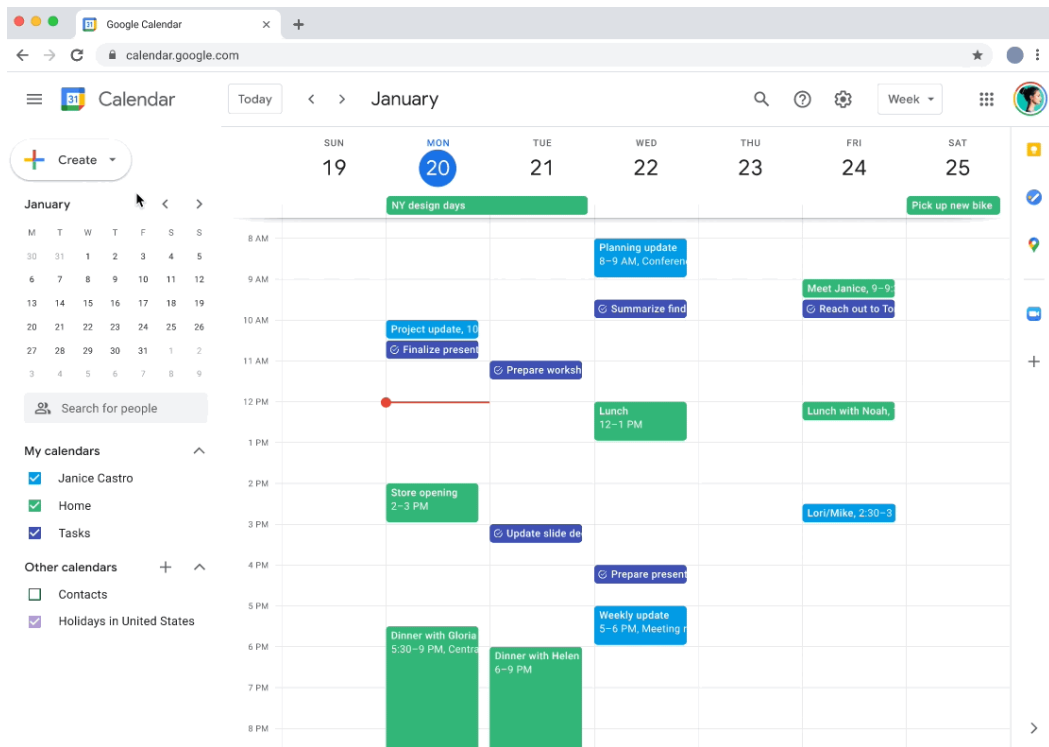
Google Calendar
calendar.google.com

Calendar
Today
January
Week

Create

January

| M | T | W | T | F | S | S |
|---|---|---|---|---|---|---|
| 30 | 31 | 1 | 2 | 3 | 4 | 5 |
| 6 | 7 | 8 | 9 | 10 | 11 | 12 |
| 13 | 14 | 15 | 16 | 17 | 18 | 19 |
| 20 | 21 | 22 | 23 | 24 | 25 | 26 |
| 27 | 28 | 29 | 30 | 31 | 1 | 2 |
| 3 | 4 | 5 | 6 | 7 | 8 | 9 |

Search for people

My calendars
Janice Castro
Home
Tasks

Other calendars
Contacts
Holidays in United States

SUN 19
MON 20
TUE 21
WED 22
THU 23
FRI 24
SAT 25

NY design days
Pick up new bike

8 AM
9 AM
10 AM
11 AM
12 PM
1 PM
2 PM
3 PM
4 PM
5 PM
6 PM
7 PM
8 PM

Project update, 10
Finalize present
Store opening
2–3 PM
Dinner with Gloria
5:30–9 PM, Centra

Prepare worksh
Update slide de
Dinner with Helen
6–9 PM

Planning update
8–9 AM, Conferenc
Summarize find
Lunch
12–1 PM
Prepare present
Weekly update
5–6 PM, Meeting r

Meet Janice, 9–9:
Reach out to To
Lunch with Noah,
Lori/Mike, 2:30–3